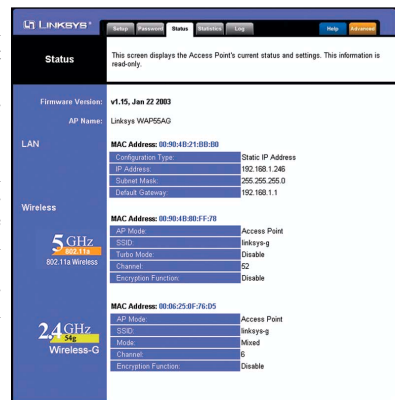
LINKSYS®

Setup Password Status Statistics Log Help Advanced

Status

This screen displays the Access Point's current status and settings. This information is read-only.

Firmware Version: v1.15, Jan 22 2003

AP Name: Linksys WAP55AG

LAN

MAC Address: 00:90:4B:21:BB:80

| Configuration Type: | Static IP Address |
|---|---|
| IP Address: | 192.168.1.246 |
| Subnet Mask: | 255.255.255.0 |
| Default Gateway: | 192.168.1.1 |

Wireless

5GHz 802.11a 802.11a Wireless

MAC Address: 00:90:4B:80:FF:78

| AP Mode: | Access Point |
|---|---|
| SSID: | linksys-g |
| Turbo Mode: | Disable |
| Channel: | 52 |
| Encryption Function: | Disable |

2.4GHz 54g Wireless-G

MAC Address: 00:06:25:0F:76:05

| AP Mode: | Access Point |
|---|---|
| SSID: | linksys-g |
| Mode: | Mixed |
| Channel: | 6 |
| Encryption Function: | Disable |